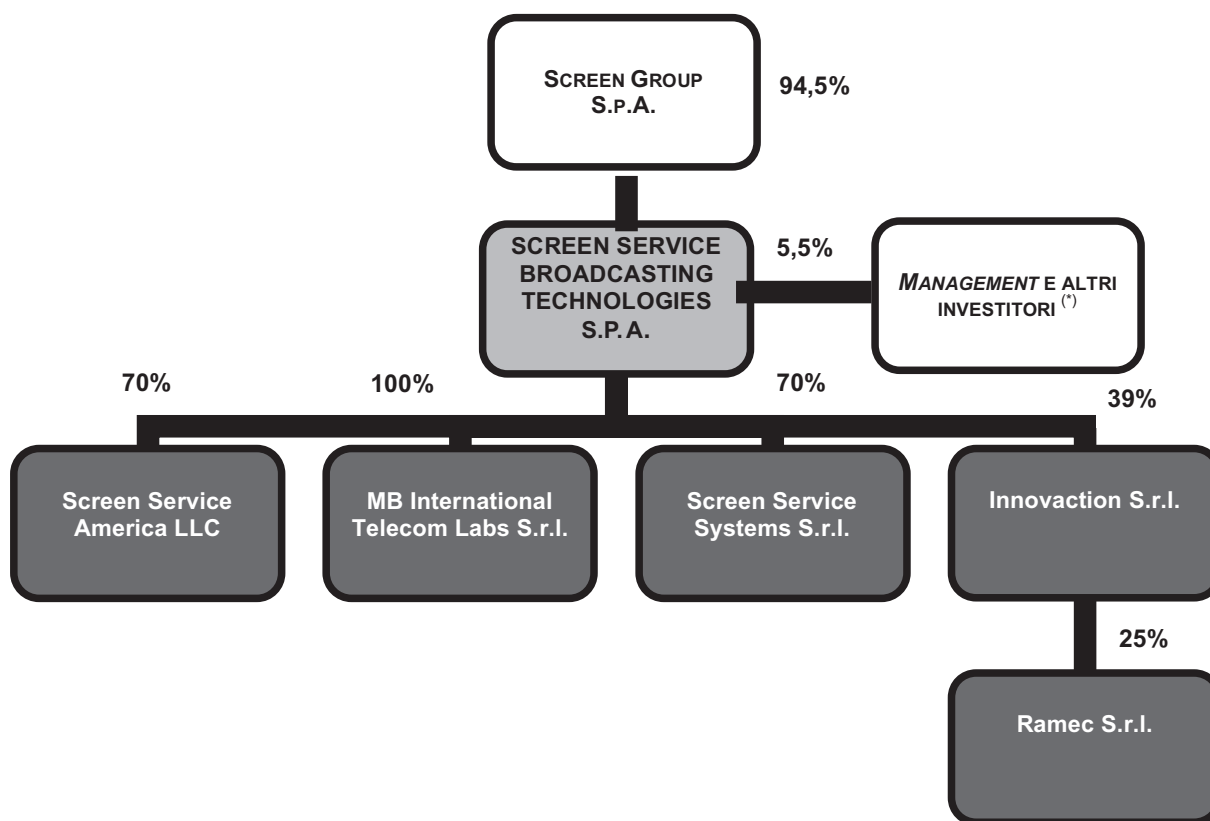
SCREEN GROUP S.P.A.

94,5%

SCREEN SERVICE BROADCASTING TECHNOLOGIES S.P.A.

5,5%

MANAGEMENT E ALTRI INVESTITORI $^{(*)}$

70%

100%

70%

39%

Screen Service America LLC

MB International Telecom Labs S.r.l.

Screen Service Systems S.r.l.

Innovaction S.r.l.

25%

Ramec S.r.l.